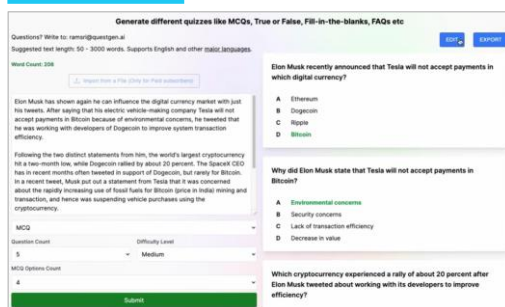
Generate different quizzes like MCQs, True or False, Fill-in-the-blanks, FAQs etc

Questions? Write to: ramsri@questgen.ai

Suggested text length: 50 - 3000 words. Supports English and other major languages.

Word Count: 208

Import from a File (Only for Paid subscribers)

Elon Musk has shown again he can influence the digital currency market with just his tweets. After saying that his electric vehicle-making company Tesla will not accept payments in Bitcoin because of environmental concerns, he tweeted that he was working with developers of Dogecoin to improve system transaction efficiency.

Following the two distinct statements from him, the world's largest cryptocurrency hit a two-month low, while Dogecoin rallied by about 20 percent. The SpaceX CEO has in recent months often tweeted in support of Dogecoin, but rarely for Bitcoin. In a recent tweet, Musk put out a statement from Tesla that it was concerned about the rapidly increasing use of fossil fuels for Bitcoin (price in India) mining and transaction, and hence was suspending vehicle purchases using the cryptocurrency.

MCQ

Question Count

5

Difficulty Level

Medium

MCQ Options Count

4

Submit

EDIT

EXPORT

Elon Musk recently announced that Tesla will not accept payments in which digital currency?

A Ethereum

B Dogecoin

C Ripple

D Bitcoin

Why did Elon Musk state that Tesla will not accept payments in Bitcoin?

A Environmental concerns

B Security concerns

C Lack of transaction efficiency

D Decrease in value

Which cryptocurrency experienced a rally of about 20 percent after Elon Musk tweeted about working with its developers to improve efficiency?